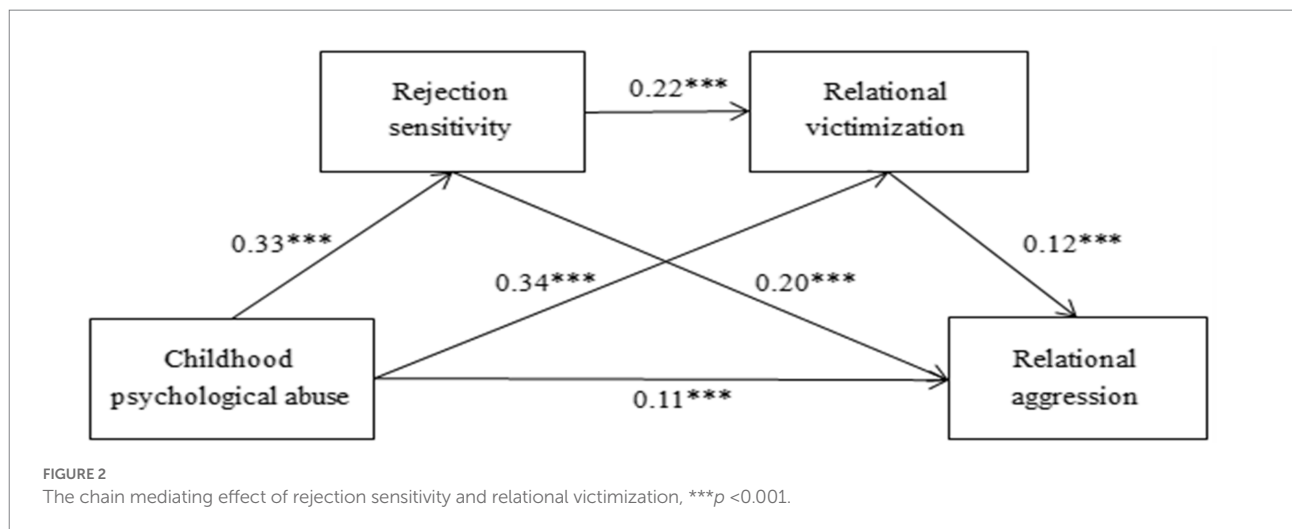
Rejection sensitivity

0.22***

Relational victimization

0.33***

0.34***

0.20***

0.12***

Childhood psychological abuse

0.11***

Relational aggression

FIGURE 2
The chain mediating effect of rejection sensitivity and relational victimization, ***p <0.001.